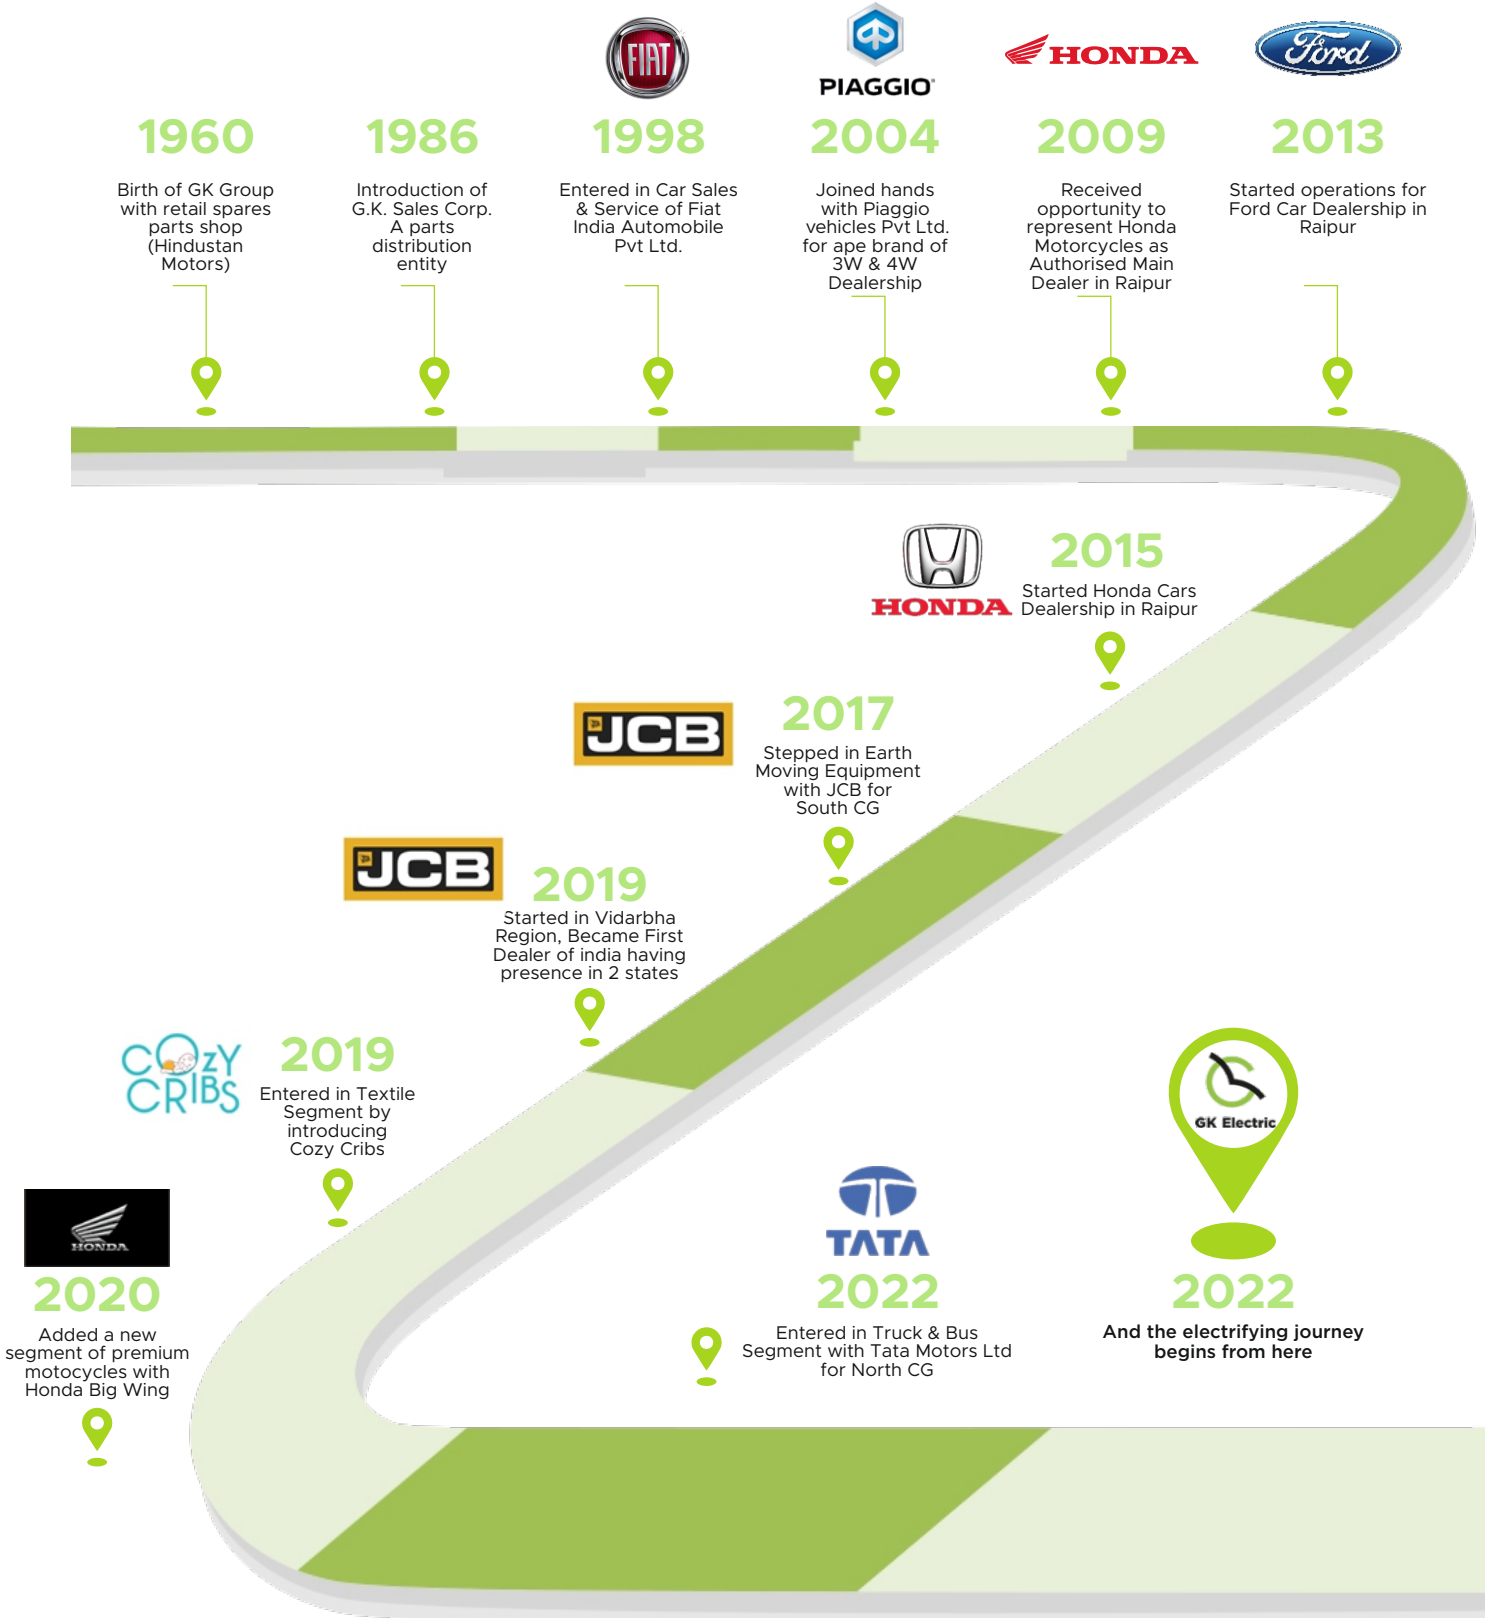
FIAT

PIAGGIO

HONDA

Ford

1960

Birth of GK Group with retail spares parts shop (Hindustan Motors)

1986

Introduction of G.K. Sales Corp. A parts distribution entity

1998

Entered in Car Sales & Service of Fiat India Automobile Pvt Ltd.

2004

Joined hands with Piaggio vehicles Pvt Ltd. for ape brand of 3W & 4W Dealership

2009

Received opportunity to represent Honda Motorcycles as Authorised Main Dealer in Raipur

2013

Started operations for Ford Car Dealership in Raipur

HONDA

2015

Started Honda Cars Dealership in Raipur

JCB

2017

Stepped in Earth Moving Equipment with JCB for South CG

JCB

2019

Started in Vidarbha Region, Became First Dealer of india having presence in 2 states

COZY CRIBS

2019

Entered in Textile Segment by introducing Cozy Cribs

HONDA

2020

Added a new segment of premium motocycles with Honda Big Wing

TATA

2022

Entered in Truck & Bus Segment with Tata Motors Ltd for North CG

GK Electric

2022

And the electrifying journey begins from here